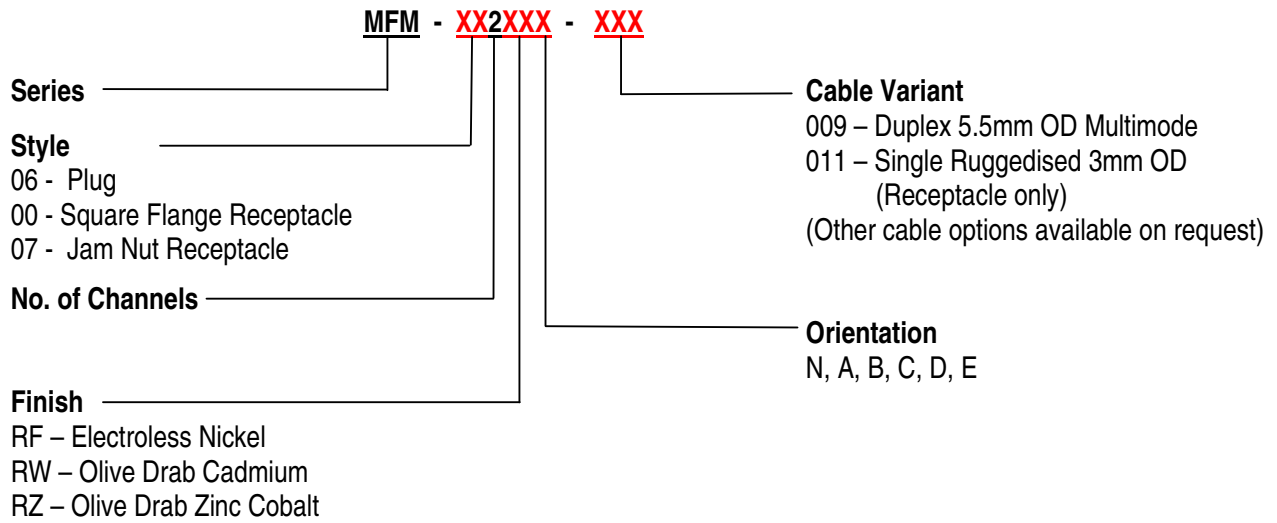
MFM - XX2XXX - XXX

Series

Style
06 - Plug
00 - Square Flange Receptacle
07 - Jam Nut Receptacle

No. of Channels

Finish
RF – Electroless Nickel
RW – Olive Drab Cadmium
RZ – Olive Drab Zinc Cobalt

Cable Variant
009 – Duplex 5.5mm OD Multimode
011 – Single Ruggedised 3mm OD (Receptacle only)
(Other cable options available on request)

Orientation
N, A, B, C, D, E